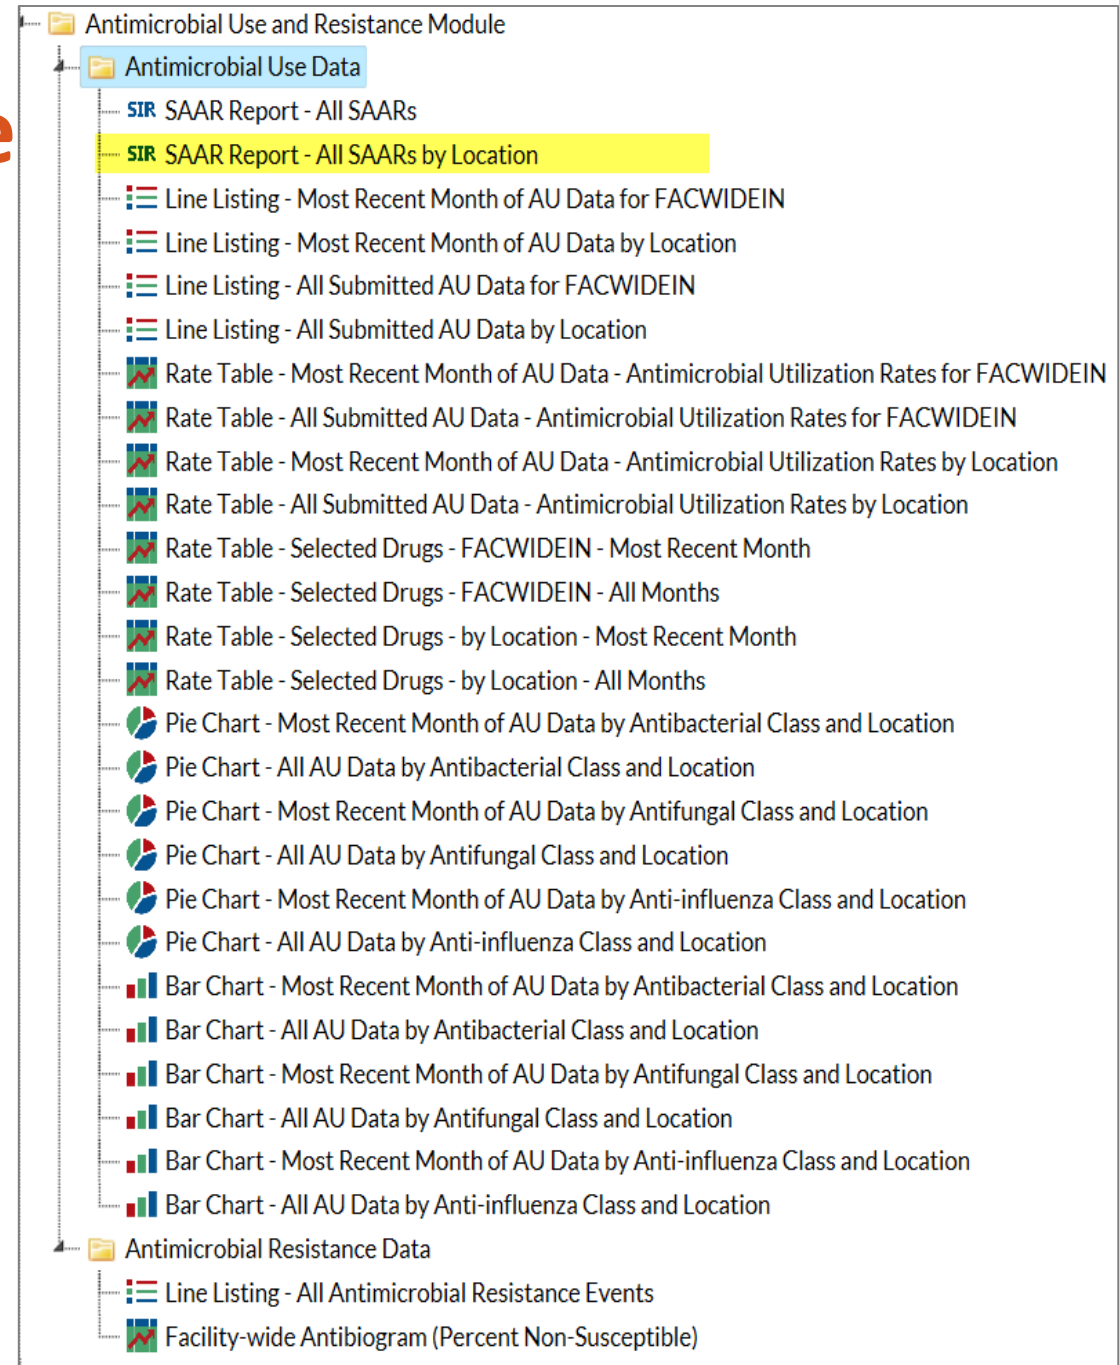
Antimicrobial Use and Resistance Module
Antimicrobial Use Data
SIR SAAR Report - All SAARs
SIR SAAR Report - All SAARs by Location
Line Listing - Most Recent Month of AU Data for FACWIDEIN
Line Listing - Most Recent Month of AU Data by Location
Line Listing - All Submitted AU Data for FACWIDEIN
Line Listing - All Submitted AU Data by Location
Rate Table - Most Recent Month of AU Data - Antimicrobial Utilization Rates for FACWIDEIN
Rate Table - All Submitted AU Data - Antimicrobial Utilization Rates for FACWIDEIN
Rate Table - Most Recent Month of AU Data - Antimicrobial Utilization Rates by Location
Rate Table - All Submitted AU Data - Antimicrobial Utilization Rates by Location
Rate Table - Selected Drugs - FACWIDEIN - Most Recent Month
Rate Table - Selected Drugs - FACWIDEIN - All Months
Rate Table - Selected Drugs - by Location - Most Recent Month
Rate Table - Selected Drugs - by Location - All Months
Pie Chart - Most Recent Month of AU Data by Antibacterial Class and Location
Pie Chart - All AU Data by Antibacterial Class and Location
Pie Chart - Most Recent Month of AU Data by Antifungal Class and Location
Pie Chart - All AU Data by Antifungal Class and Location
Pie Chart - Most Recent Month of AU Data by Anti-influenza Class and Location
Pie Chart - All AU Data by Anti-influenza Class and Location
Bar Chart - Most Recent Month of AU Data by Antibacterial Class and Location
Bar Chart - All AU Data by Antibacterial Class and Location
Bar Chart - Most Recent Month of AU Data by Antifungal Class and Location
Bar Chart - All AU Data by Antifungal Class and Location
Bar Chart - Most Recent Month of AU Data by Anti-influenza Class and Location
Bar Chart - All AU Data by Anti-influenza Class and Location
Antimicrobial Resistance Data
Line Listing - All Antimicrobial Resistance Events
Facility-wide Antibiogram (Percent Non-Susceptible)